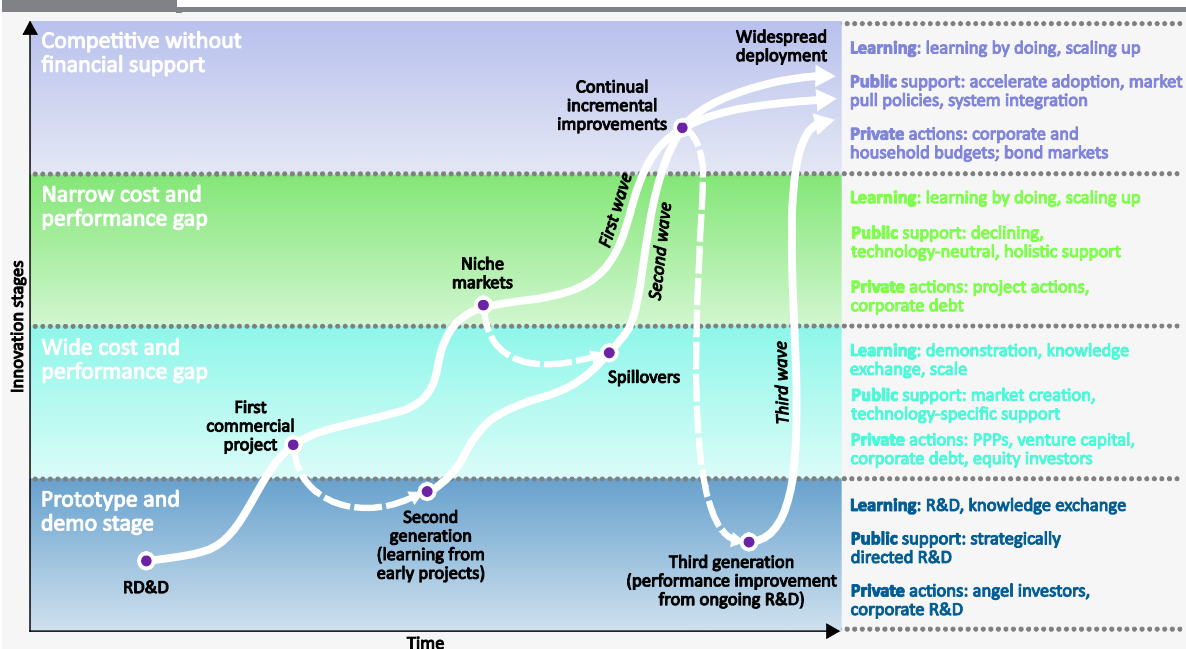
Competitive without financial support

Narrow cost and performance gap

Wide cost and performance gap

Prototype and demo stage

Innovation stages

Time

RD&D

First commercial project

Second generation (learning from early projects)

Niche markets

Spillovers

Continual incremental improvements

Widespread deployment

First wave

Second wave

Third wave

Third generation (performance improvement from ongoing R&D)

Learning: learning by doing, scaling up

Public support: accelerate adoption, market pull policies, system integration

Private actions: corporate and household budgets; bond markets

Learning: learning by doing, scaling up

Public support: declining, technology-neutral, holistic support

Private actions: project actions, corporate debt

Learning: demonstration, knowledge exchange, scale

Public support: market creation, technology-specific support

Private actions: PPPs, venture capital, corporate debt, equity investors

Learning: R&D, knowledge exchange

Public support: strategically directed R&D

Private actions: angel investors, corporate R&D